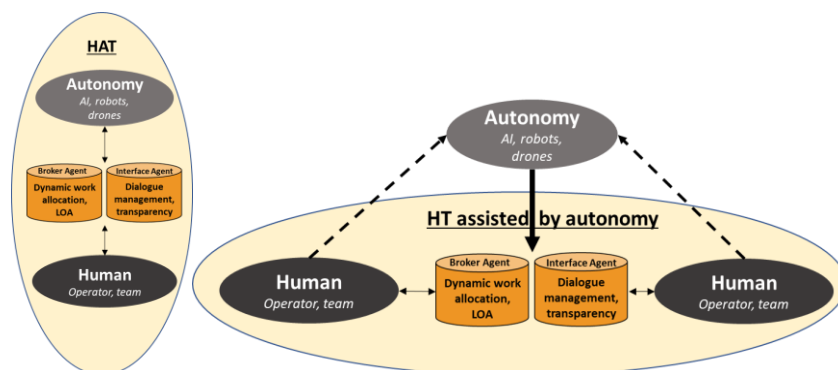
HAT

Autonomy
AI, robots, drones

Broker Agent
Dynamic work allocation, LOA

Interface Agent
Dialogue management, transparency

Human
Operator, team

Autonomy
AI, robots, drones

HT assisted by autonomy

Human
Operator, team

Broker Agent
Dynamic work allocation, LOA

Interface Agent
Dialogue management, transparency

Human
Operator, team